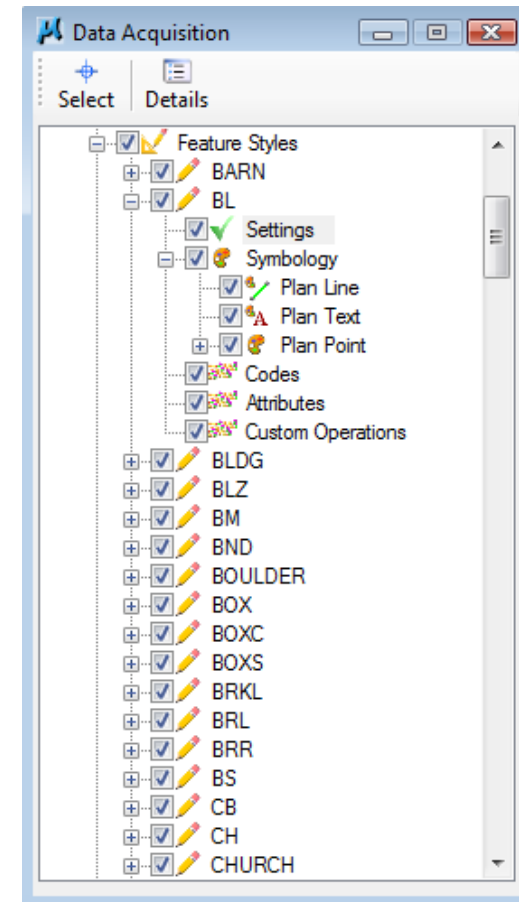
Data Acquisition

Select
Details

Feature Styles
BARN
BL
Settings
Symbology
Plan Line
Plan Text
Plan Point
Codes
Attributes
Custom Operations
BLDG
BLZ
BM
BND
BOULDER
BOX
BOXC
BOXS
BRKL
BRL
BRR
BS
CB
CH
CHURCH